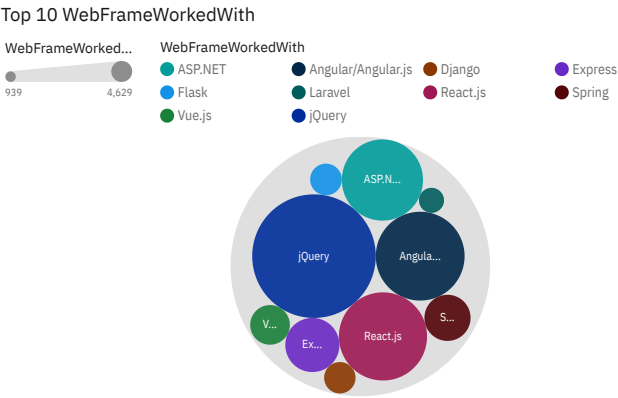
Top 10 WebFrameWorkedWith

WebFrameWorked...

939 4,629

WebFrameWorkedWith

ASP.NET
Angular/Angular.js
Django
Express
Flask
Laravel
React.js
Spring
Vue.js
jQuery

ASP.N...
jQuery
Angula...
V...
Ex...
React.js
S...